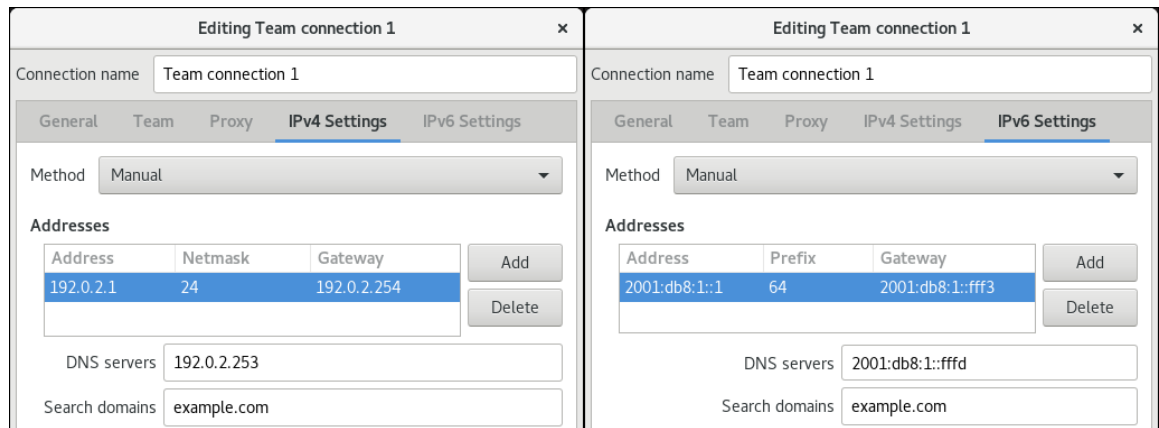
Editing Team connection 1 ×

Connection name Team connection 1

General Team Proxy IPv4 Settings IPv6 Settings

Method Manual

Addresses

| Address | Netmask | Gateway |
|---|---|---|
| 192.0.2.1 | 24 | 192.0.2.254 |

Add

Delete

DNS servers 192.0.2.253

Search domains example.com

Editing Team connection 1 ×

Connection name Team connection 1

General Team Proxy IPv4 Settings IPv6 Settings

Method Manual

Addresses

| Address | Prefix | Gateway |
|---|---|---|
| 2001:db8:1::1 | 64 | 2001:db8:1::fff3 |

Add

Delete

DNS servers 2001:db8:1::fffd

Search domains example.com